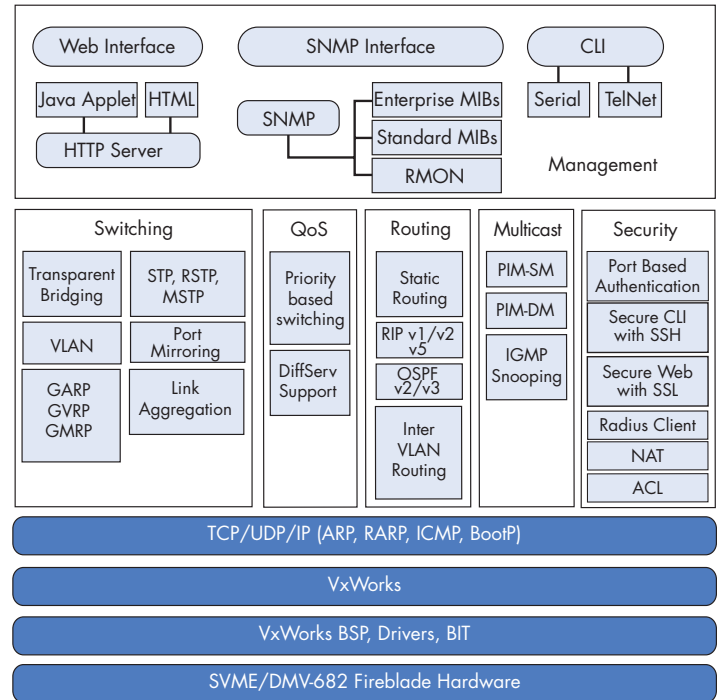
Web Interface

Java Applet

HTML

HTTP Server

SNMP Interface

SNMP

Enterprise MIBs

Standard MIBs

RMON

CLI

Serial

TelNet

Management

Switching

Transparent Bridging

STP, RSTP, MSTP

VLAN

Port Mirroring

GARP GVRP GMRP

Link Aggregation

QoS

Priority based switching

DiffServ Support

Routing

Static Routing

RIP v1/v2 v5

OSPF v2/v3

Inter VLAN Routing

Multicast

PIM-SM

PIM-DM

IGMP Snooping

Security

Port Based Authentication

Secure CLI with SSH

Secure Web with SSL

Radius Client

NAT

ACL

TCP/UDP/IP (ARP, RARP, ICMP, BootP)

VxWorks

VxWorks BSP, Drivers, BIT

SVME/DMV-682 Fireblade Hardware